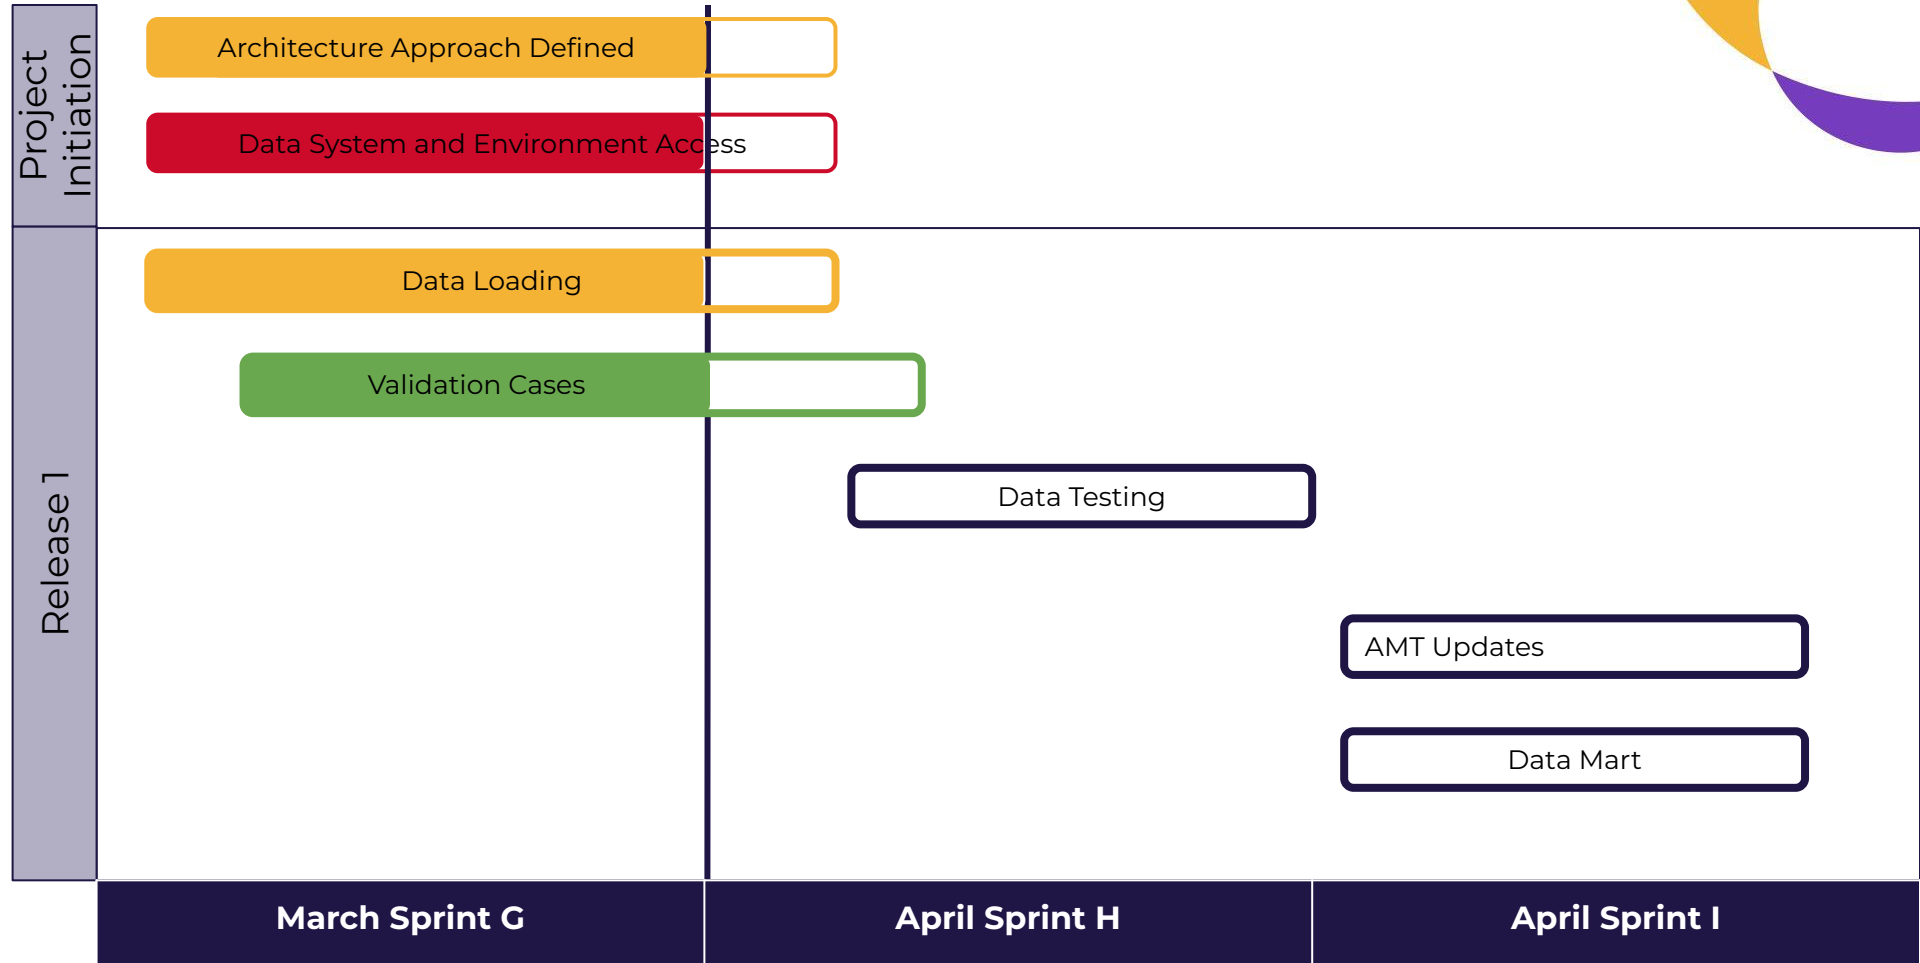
Project Initiation

Architecture Approach Defined

Data System and Environment Access

Release 1

Data Loading

Validation Cases

Data Testing

AMT Updates

Data Mart

March Sprint G

April Sprint H

April Sprint I